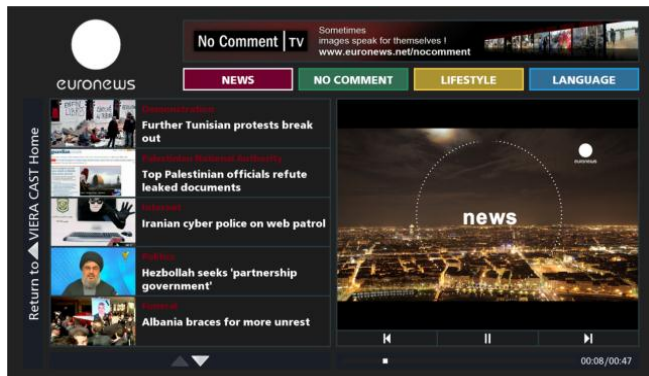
euronews

No Comment | TV Sometimes images speak for themselves ! www.euronews.net/nocomment

NEWS
NO COMMENT
LIFESTYLE
LANGUAGE

Return to VIERA CAST Home

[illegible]
Further Tunisian protests break out

Palestinian National Authority
Top Palestinian officials refute leaked documents

Internet
Iranian cyber police on web patrol

Politics
Hezbollah seeks 'partnership government'

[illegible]
Albania braces for more unrest

euronews

news

00:08/00:47